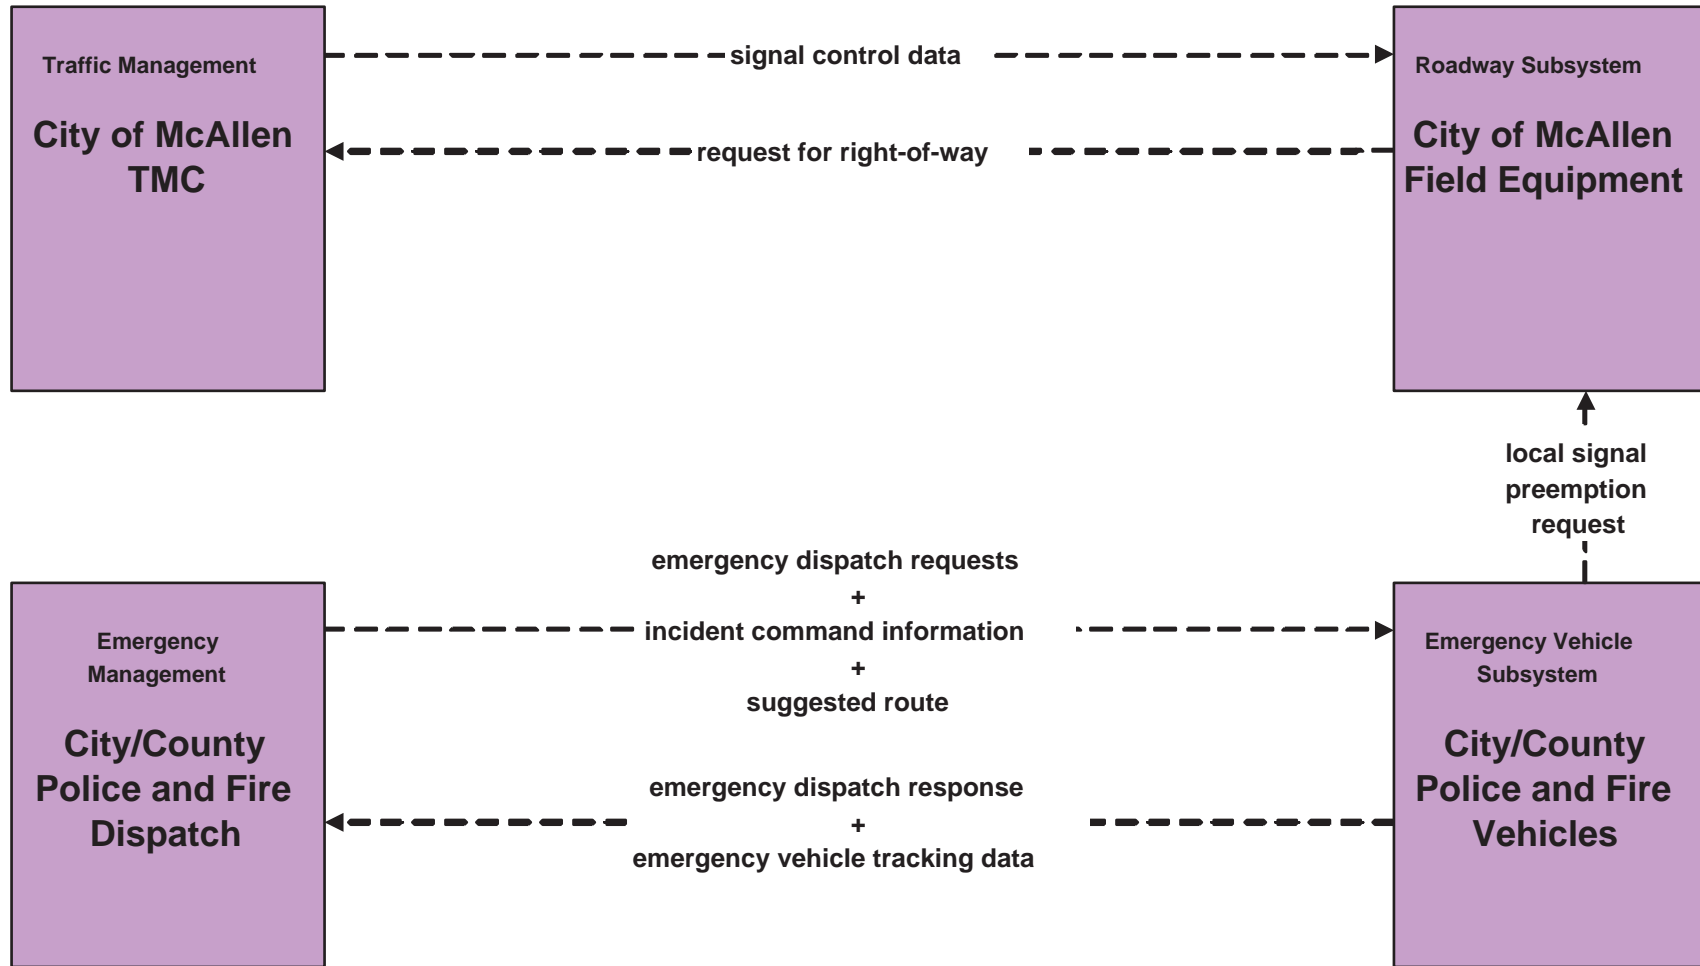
Traffic Management

City of McAllen TMC

signal control data

request for right-of-way

Roadway Subsystem

City of McAllen Field Equipment

local signal preemption request

Emergency Management

City/County Police and Fire Dispatch

emergency dispatch requests
+
incident command information
+
suggested route

emergency dispatch response
+
emergency vehicle tracking data

Emergency Vehicle Subsystem

City/County Police and Fire Vehicles